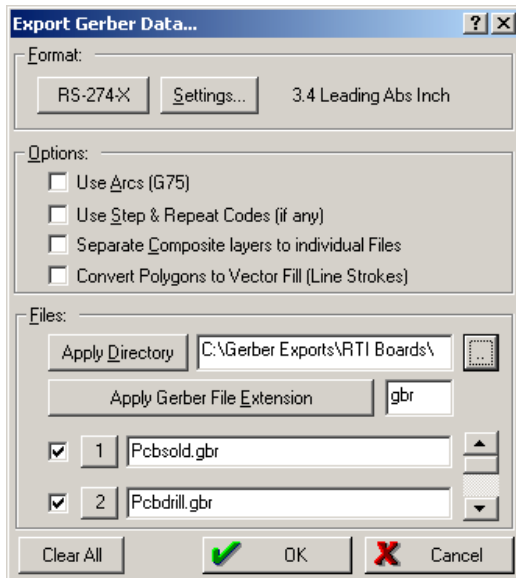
Export Gerber Data...

?

Format:

RS-274-X

Settings...

3.4 Leading Abs Inch

Options:

Use Arcs (G75)

Use Step & Repeat Codes (if any)

Separate Composite layers to individual Files

Convert Polygons to Vector Fill (Line Strokes)

Files:

Apply Directory

C:\Gerber Exports\RTI Boards\

...

Apply Gerber File Extension

gbr

1

Pcbsold.gbr

2

Pcbdrill.gbr

Clear All

OK

Cancel